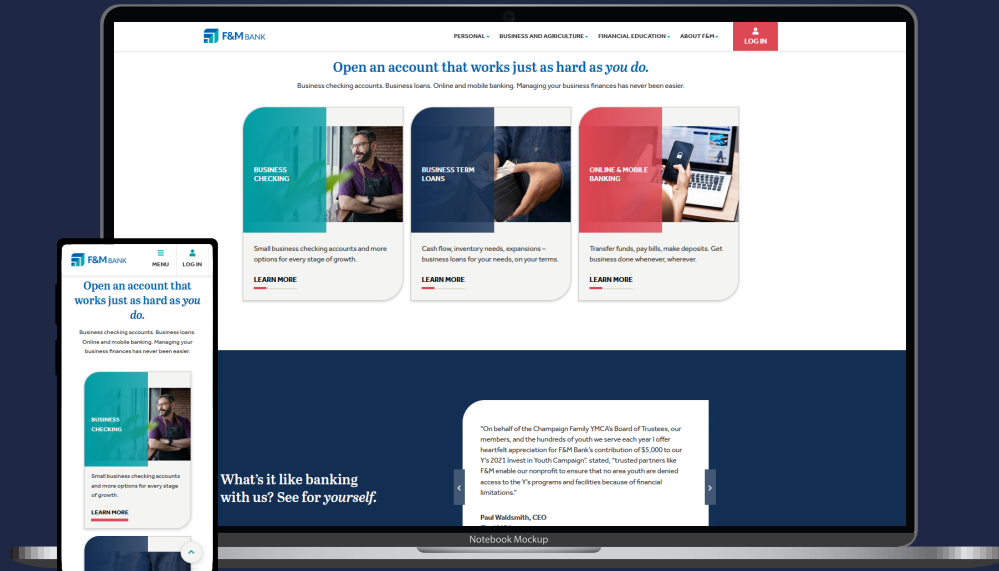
F&M BANK

PERSONAL  BUSINESS AND AGRICULTURE  FINANCIAL EDUCATION  ABOUT F&M  LOG IN

Open an account that works just as hard as *you do.*

Business checking accounts. Business loans. Online and mobile banking. Managing your business finances has never been easier.

BUSINESS CHECKING

Small business checking accounts and more options for every stage of growth.

LEARN MORE

BUSINESS TERM LOANS

Cash flow, inventory needs, expansions – business loans for your needs, on your terms.

LEARN MORE

ONLINE & MOBILE BANKING

Transfer funds, pay bills, make deposits. Get business done whenever, wherever.

LEARN MORE

What's it like banking with us? See for *yourself.*

"On behalf of the Champaign Family YMCA's Board of Trustees, our members, and the hundreds of youth we serve each year I offer heartfelt appreciation for F&M Bank's contribution of $5,000 to our Y's 2021 Invest in Youth Campaign", stated, "trusted partners like F&M enable our nonprofit to ensure that no area youth are denied access to the Y's programs and facilities because of financial limitations."

Paul Waldsmith, CEO

Notebook Mockup

F&M BANK

MENU  LOG IN

Open an account that works just as hard as *you do.*

Business checking accounts. Business loans. Online and mobile banking. Managing your business finances has never been easier.

BUSINESS CHECKING

Small business checking accounts and more options for every stage of growth.

LEARN MORE